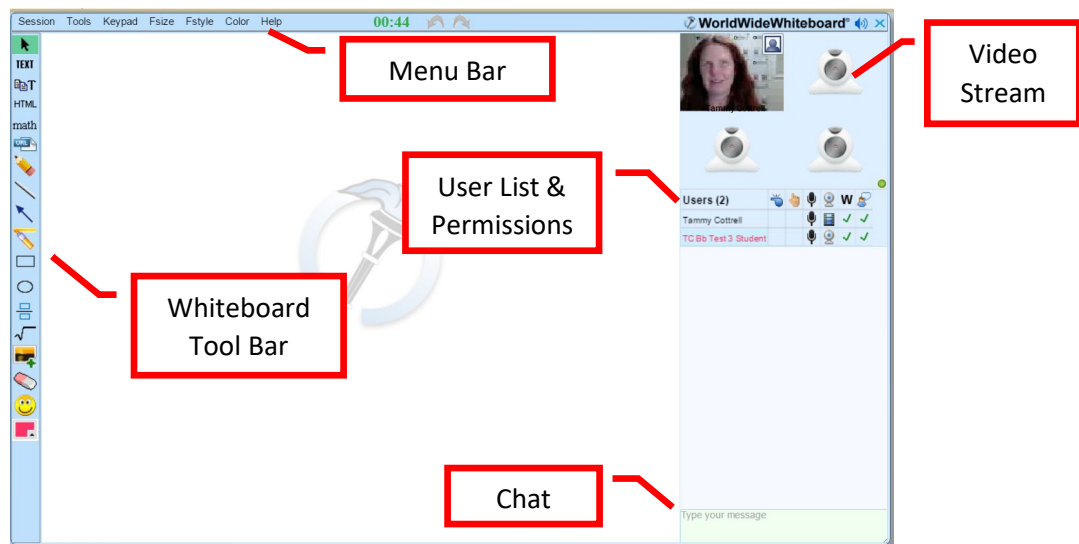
Session Tools Keypad Fsize Fstyle Color Help 00:44

WorldWideWhiteboard®

Menu Bar

Video Stream

TEXT
T
HTML
math

User List & Permissions

Users (2) W
Tammy Cottrell ✓ ✓
TC Bb Test 3 Student ✓ ✓

Whiteboard Tool Bar

Chat

Type your message